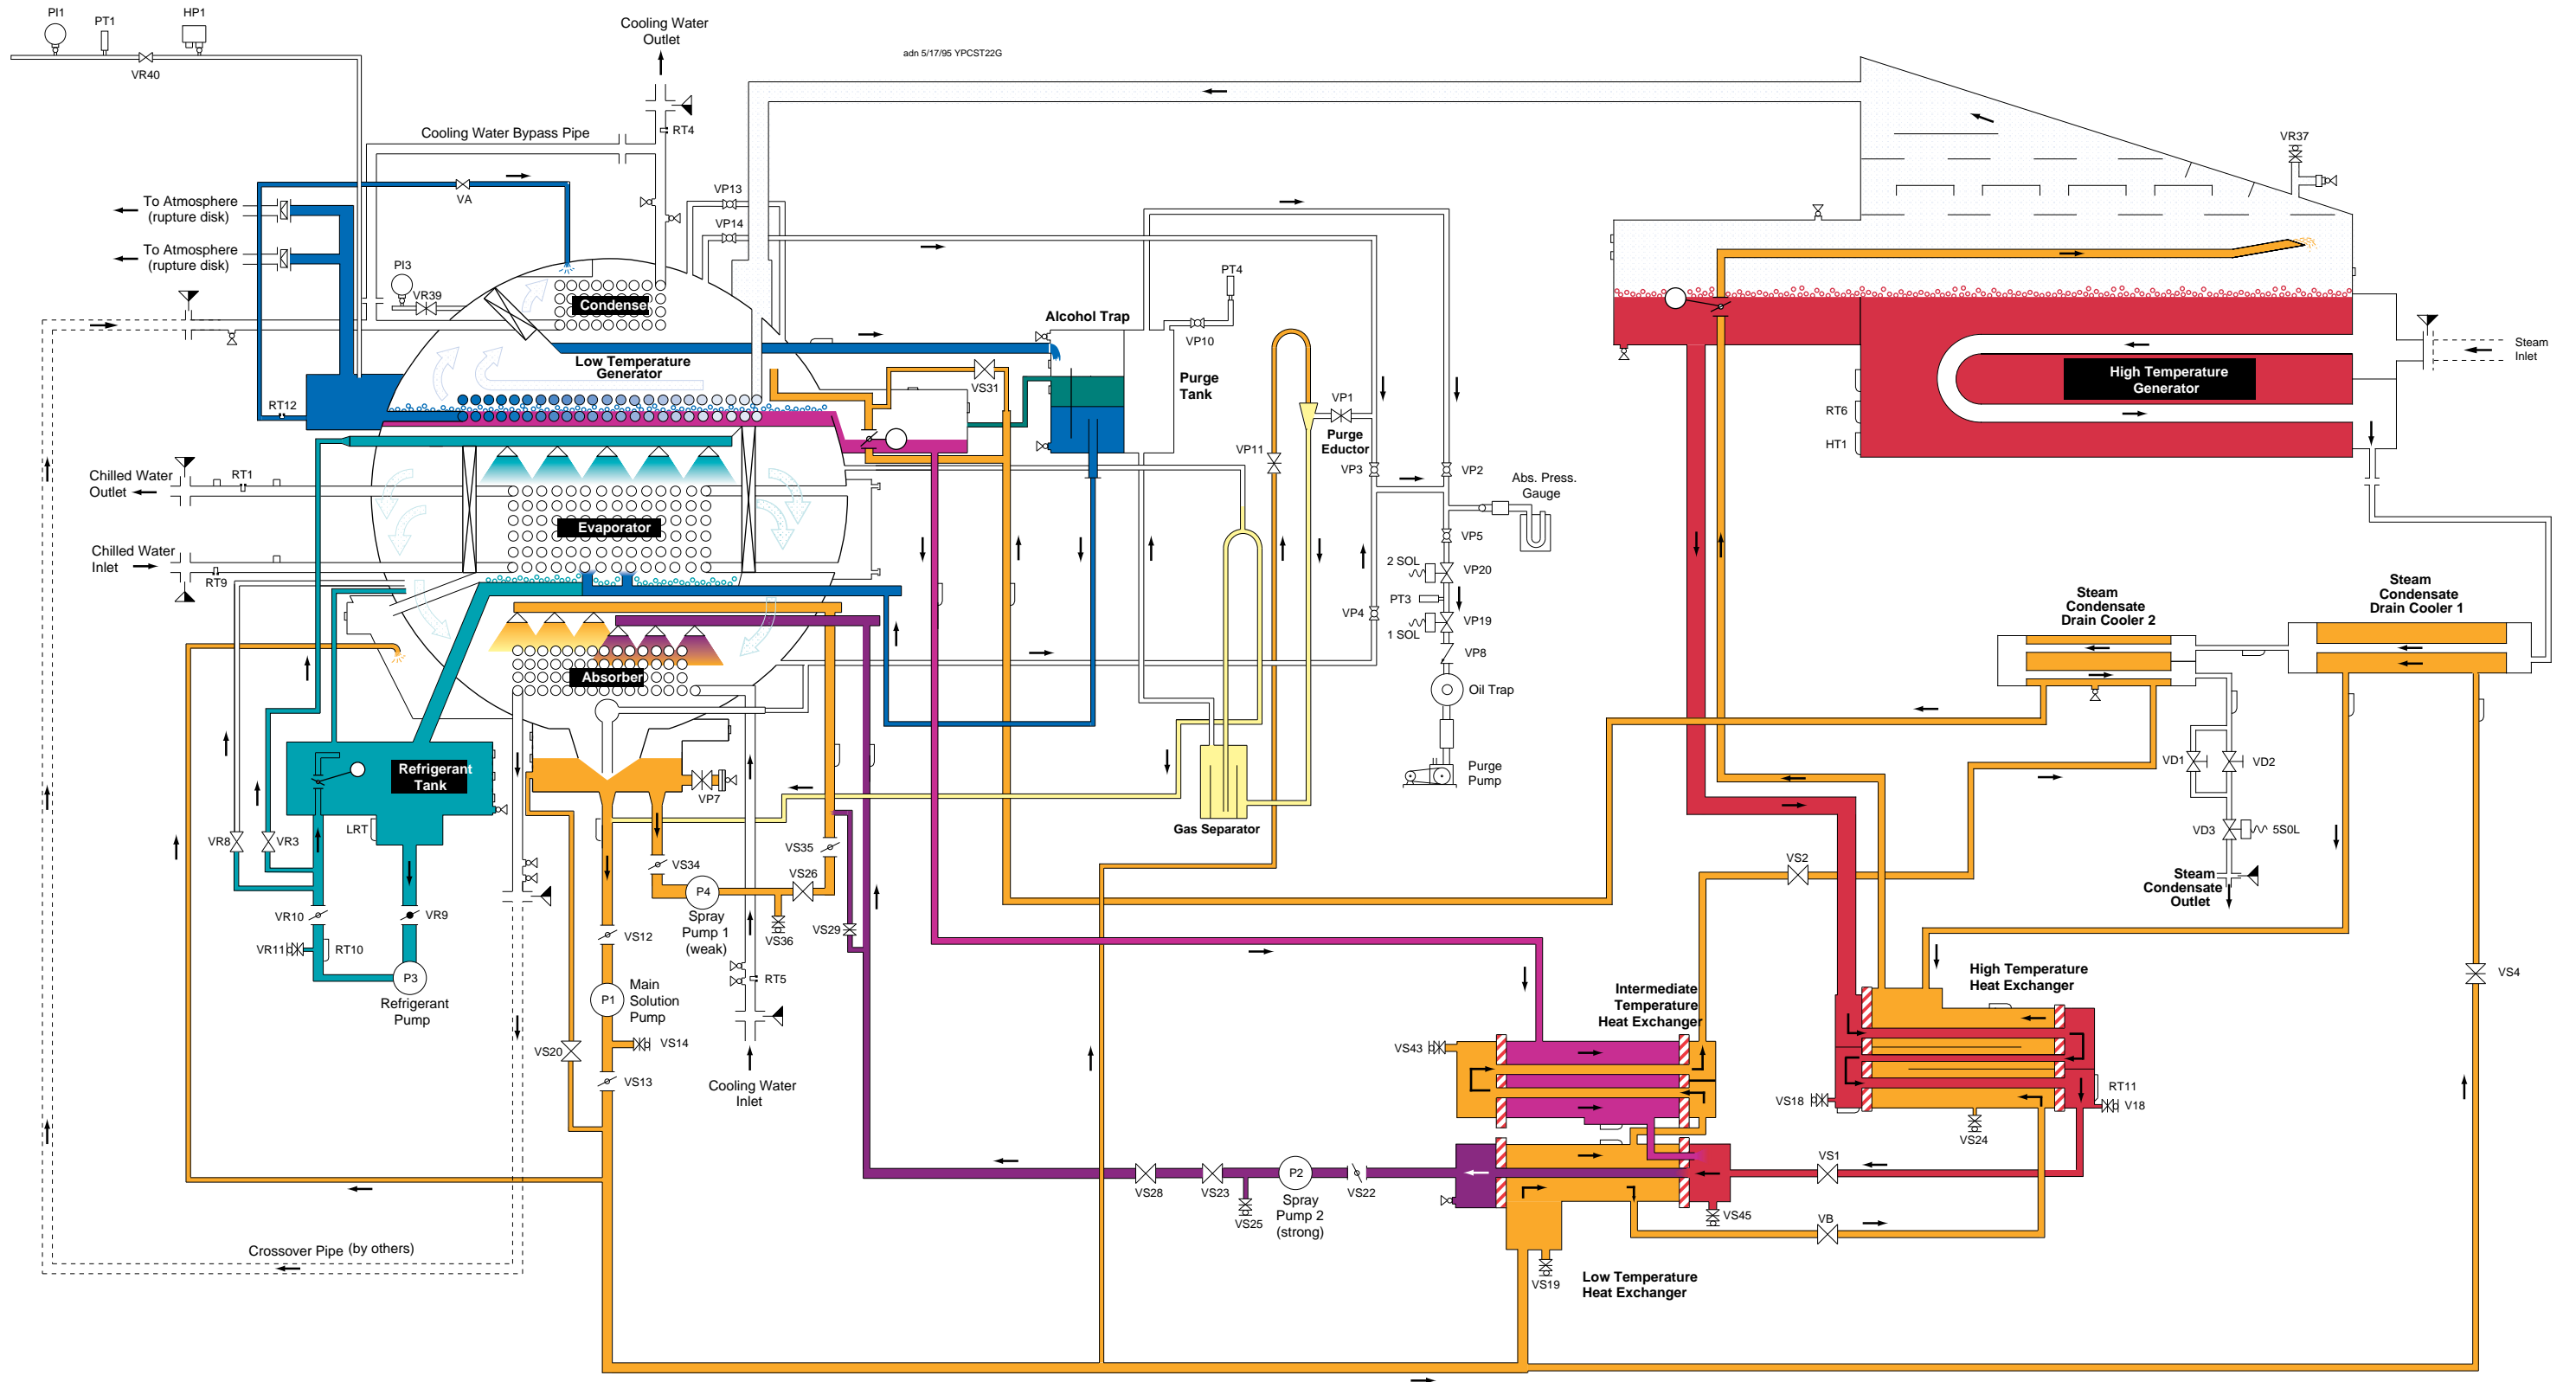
PI1 PT1 HP1
VR40
Cooling Water Outlet
adn 5/17/95 YPCST22G
RT4
Cooling Water Bypass Pipe
VR37
To Atmosphere (rupture disk)
VA
VP13
To Atmosphere (rupture disk)
VP14
PI3
VR39
Condenser
PT4
Alcohol Trap
VP10
Low Temperature Generator
Purge Tank
VS31
Steam Inlet
High Temperature Generator
RT12
VP1
Purge Eductor
RT6
HT1
Chilled Water Outlet
RT1
VP11
VP3
VP2
Abs. Press. Gauge
Evaporator
VP5
Chilled Water Inlet
2 SOL
VP20
RT9
PT3
VP4
VP19
1 SOL
Steam Condensate Drain Cooler 2
Steam Condensate Drain Cooler 1
VP8
Absorber
Oil Trap
Refrigerant Tank
Purge Pump
VD1
VD2
VP7
LRT
Gas Separator
VR8
VR3
VD3
5SOL
VS34
VS35
Steam Condensate Outlet
VS26
P4
Spray Pump 1 (weak)
VS2
VR10
VR9
VS36
VS29
VS12
VR11
RT10
High Temperature Heat Exchanger
VS4
P3
Refrigerant Pump
RT5
P1
Main Solution Pump
Intermediate Temperature Heat Exchanger
VS14
VS43
VS20
Cooling Water Inlet
VS13
RT11
VS18
V18
VS24
VS1
VS28
VS23
P2
Spray Pump 2 (strong)
VS22
VS25
VS45
VB
Crossover Pipe (by others)
VS19
Low Temperature Heat Exchanger